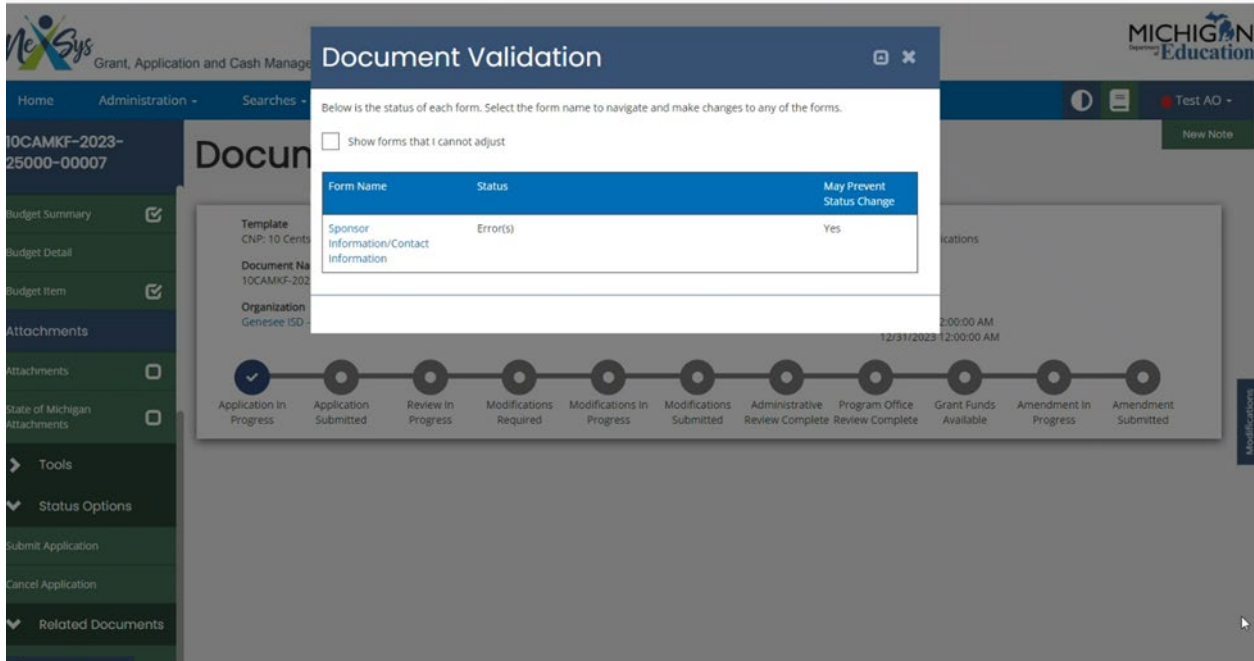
NeXSys Grant, Application and Cash Manage

MICHIGAN Department of Education

Home Administration - Searches -

Test AO -

New Note

10CAMKF-2023-25000-00007

Docun

Budget Summary

Budget Detail

Budget Item

Attachments

Attachments

State of Michigan Attachments

Tools

Status Options

Submit Application

Cancel Application

Related Documents

Template
CNP: 10 Cents

Document Na
10CAMKF-202

Organization
Genesee ISD

ications

2:00:00 AM
12/31/2023 12:00:00 AM

Application In Progress
Application Submitted
Review In Progress
Modifications Required
Modifications In Progress
Modifications Submitted
Administrative Review Complete
Program Office Review Complete
Grant Funds Available
Amendment In Progress
Amendment Submitted

Modifications

Document Validation

Below is the status of each form. Select the form name to navigate and make changes to any of the forms.

Show forms that I cannot adjust

| Form Name | Status | May Prevent Status Change |
|---|---|---|
| Sponsor Information/Contact Information | Error(s) | Yes |